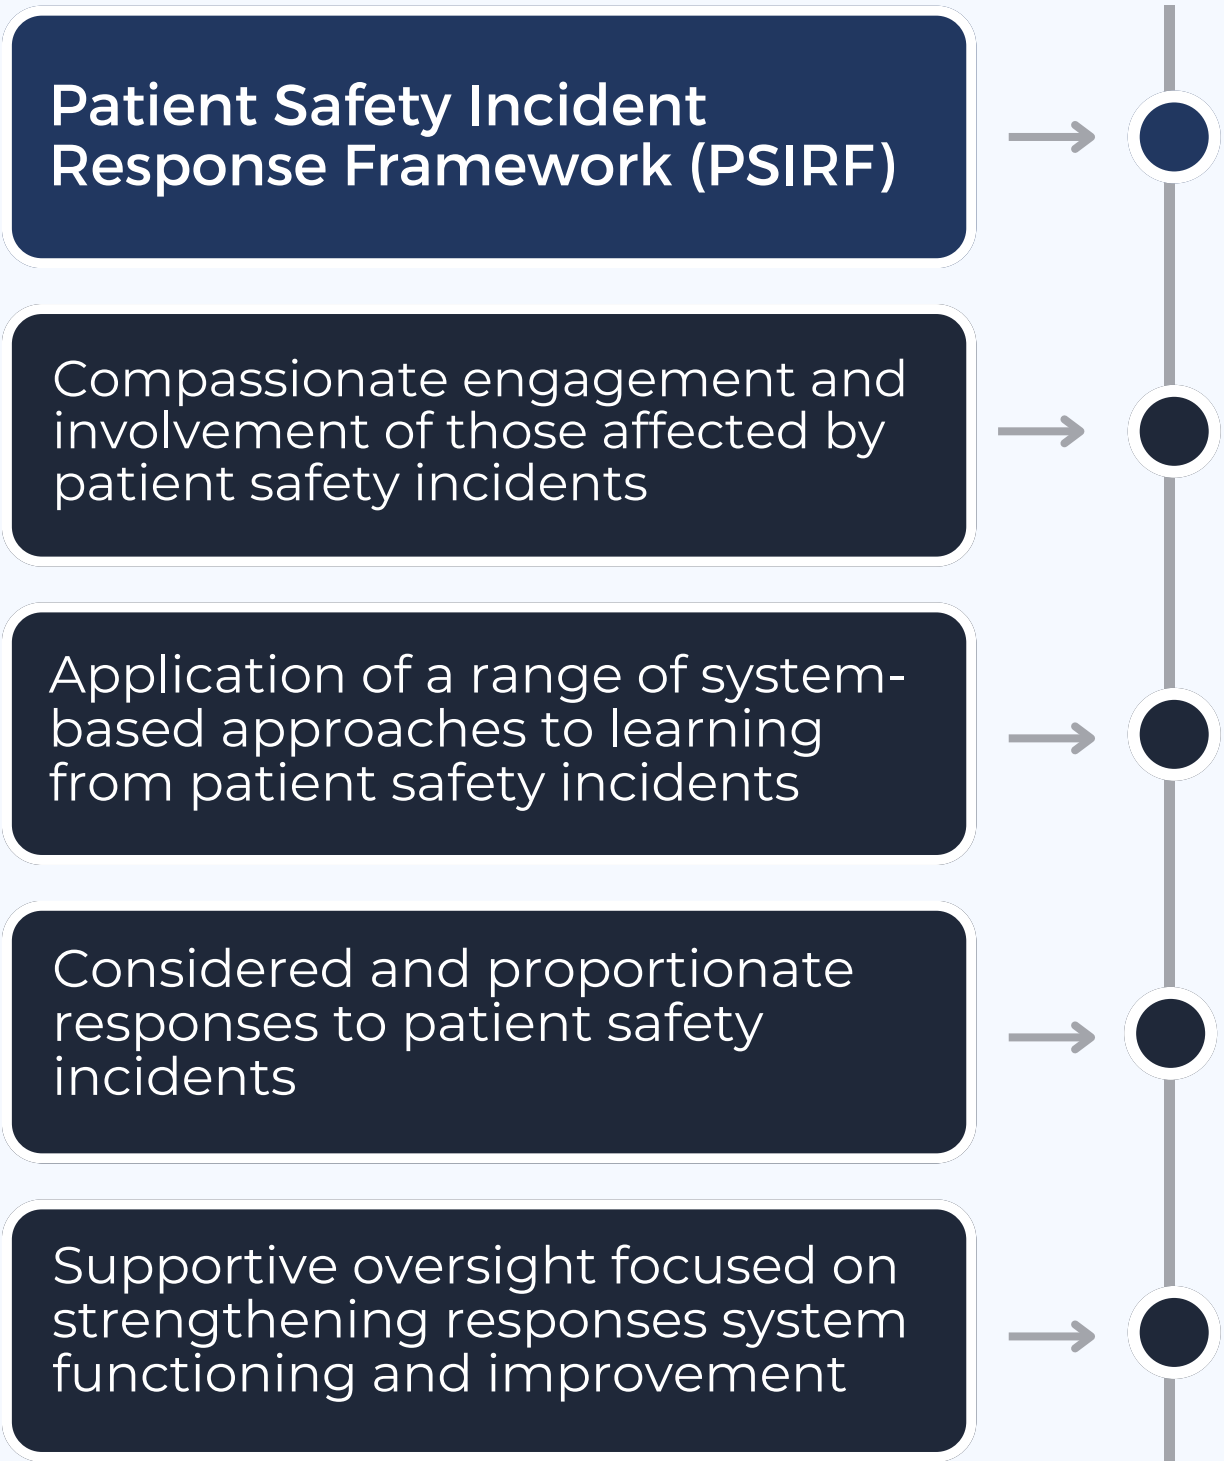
Patient Safety Incident Response Framework (PSIRF)

Compassionate engagement and involvement of those affected by patient safety incidents

Application of a range of system-based approaches to learning from patient safety incidents

Considered and proportionate responses to patient safety incidents

Supportive oversight focused on strengthening responses system functioning and improvement